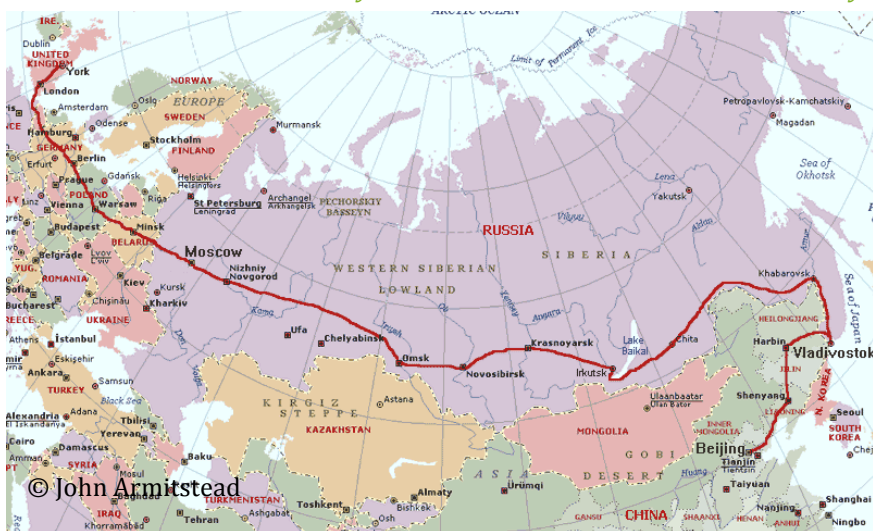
ARCTIC OCEAN
Limit of Permanent Ice
IRE.
Dublin
UNITED KINGDOM
York
London
Amsterdam
NORWAY
Oslo
EUROPE
SWEDEN
Odense
Stockholm
Hamburg
GERMANY
Erfurt
Berlin
Prague
POLAND
Vienna
Warsaw
Gdańsk
Riga
FINLAND
Helsinki
Helsingfors
St Petersburg
Leningrad
Murmansk
Archangel
Arkhangel'sk
PECHORSKIY BASSEYN
Budapest
Minsk
BELARUS
Belgrade
YUG.
ROMANIA
Lvov
Kiev
Sofia
Bucharest
Chişinău
Kharkiv
UKRAINE
Kursk
Moscow
Nizhniy Novgorod
Kama
Don
Volga
Ufa
Chelyabinsk
Irtysh
Ob
Omsk
Novosibirsk
WESTERN SIBERIAN LOWLAND
RUSSIA
SIBERIA
Yenisey
Angara
Krasnoyarsk
Irkutsk
Lake Baikal
Chita
Vilyuy
Lena
Yakutsk
Aldan
Petropavlovsk-Kamchatskiy
Magadan
Sea of Okhotsk
Amur
Khabarovsk
Sea of Japan
HEILONGJIANG
Harbin
Vladivostok
JILIN
Shenyang
LIAONING
N. KOREA
Seoul
SOUTH KOREA
Chej
Athens
Istanbul
Eskişehir
Ankara
TURKEY
Samsun
Black Sea
Adana
Tbilisi
Yerevan
Alexandria
El Iskandariya
Cairo
Damascus
SYRIA
Mosul
IRAQ
Baku
KIRGIZ STEPPE
Astana
KAZAKHSTAN
Almaty
Bishkek
Toshkent
TURKMENISTAN
Ashgabat
Tehran
Khorramabad
Osh
ASIA
Ürümqi
MONGOLIA
Ulaanbaatar
Ulan Bator
GOBI DESERT
INNER MONGOLIA
Beijing
Tianjin
Tientsin
Huang
Taiyuan
CHINA
GANSU
SHAANXI
HENAN
ANHUI
Nanjing
Shanghai
© John Armitstead